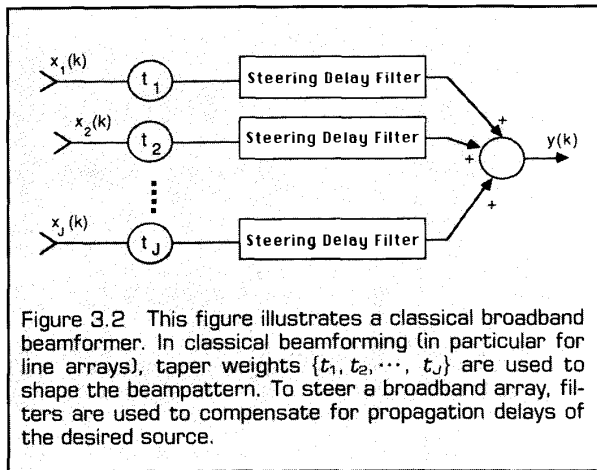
$x_1(k)$

$t_1$

Steering Delay Filter

$x_2(k)$

$t_2$

Steering Delay Filter

$x_J(k)$

$t_J$

Steering Delay Filter

+

+

+

y(k)

Figure 3.2 This figure illustrates a classical broadband beamformer. In classical beamforming (in particular for line arrays), taper weights $\{t_1, t_2, \cdots, t_J\}$ are used to shape the beampattern. To steer a broadband array, filters are used to compensate for propagation delays of the desired source.